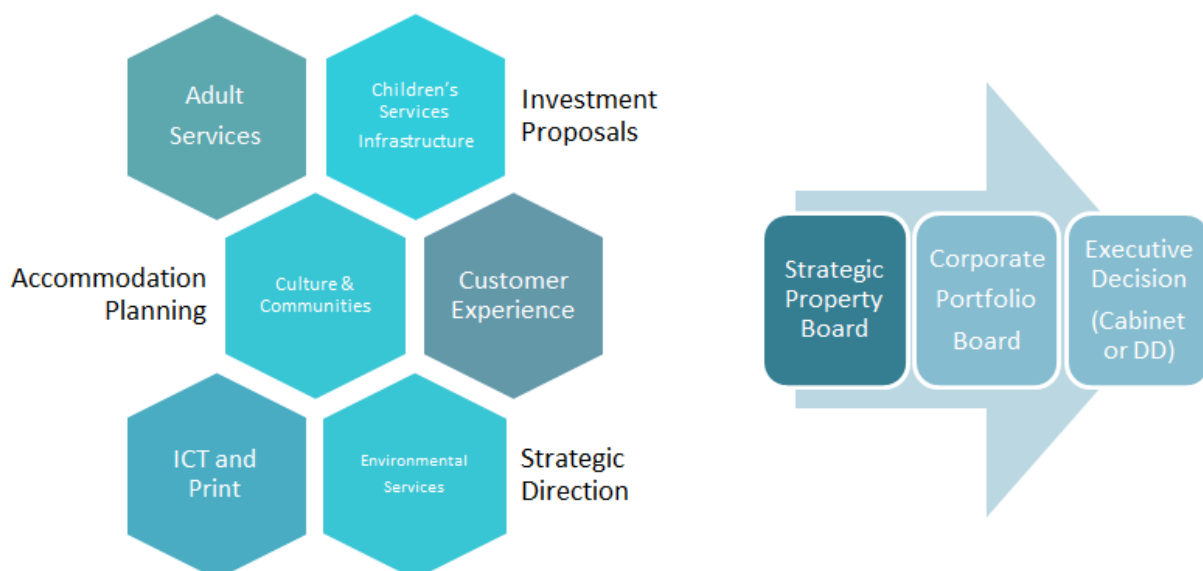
Adult Services

Children's Services Infrastructure

Investment Proposals

Accommodation Planning

Culture & Communities

Customer Experience

ICT and Print

Environmental Services

Strategic Direction

Strategic Property Board

Corporate Portfolio Board

Executive Decision (Cabinet or DD)